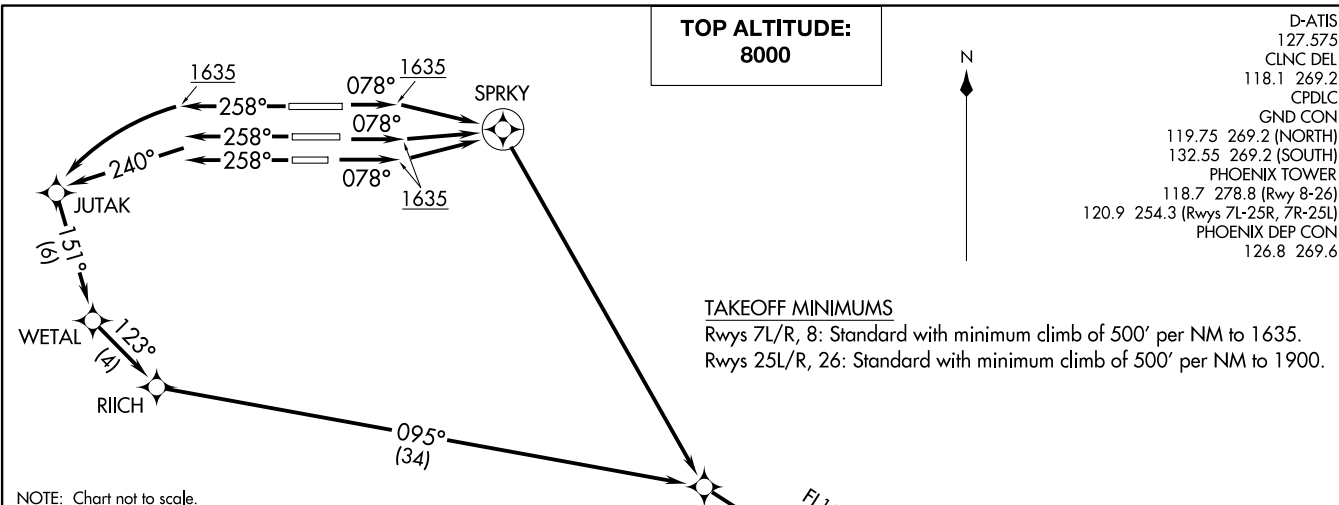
TOP ALTITUDE:
8000

D-ATIS
127.575
CLNC DEL
118.1 269.2
CPDLC
GND CON
119.75 269.2 (NORTH)
132.55 269.2 (SOUTH)
PHOENIX TOWER
118.7 278.8 (Rwy 8-26)
120.9 254.3 (Rwys 7L-25R, 7R-25L)
PHOENIX DEP CON
126.8 269.6

N

1635
258°
078°
1635
SPRKY
258°
078°
240°
258°
078°
1635
JUTAK
151°
(6)
WETAL
123°
(4)
RIICH
095°
(34)

TAKEOFF MINIMUMS
Rwys 7L/R, 8: Standard with minimum climb of 500' per NM to 1635.
Rwys 25L/R, 26: Standard with minimum climb of 500' per NM to 1900.

NOTE: Chart not to scale.

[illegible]